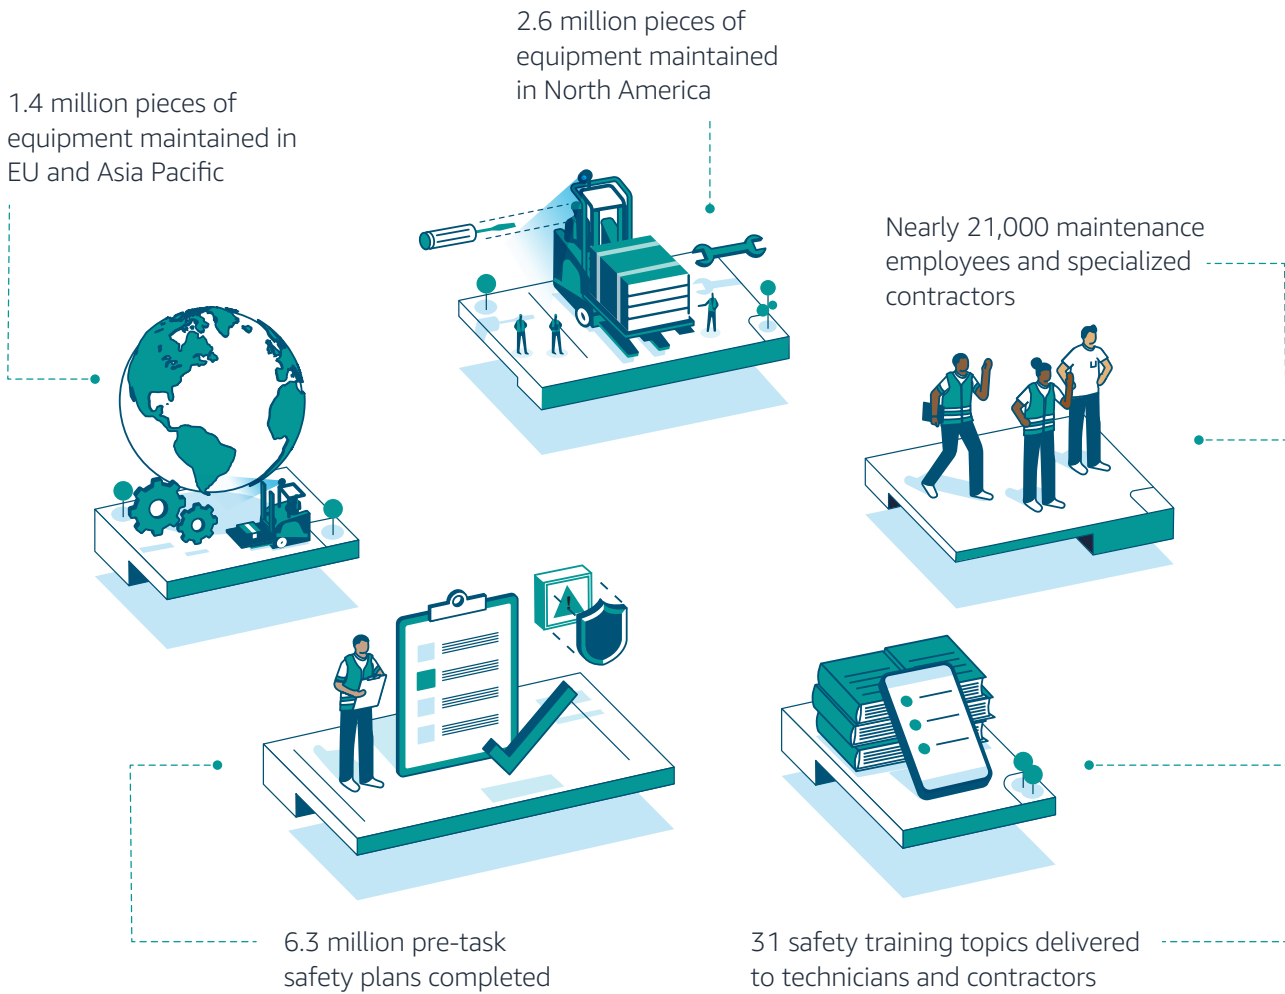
2.6 million pieces of equipment maintained in North America

1.4 million pieces of equipment maintained in EU and Asia Pacific

Nearly 21,000 maintenance employees and specialized contractors

6.3 million pre-task safety plans completed

31 safety training topics delivered to technicians and contractors